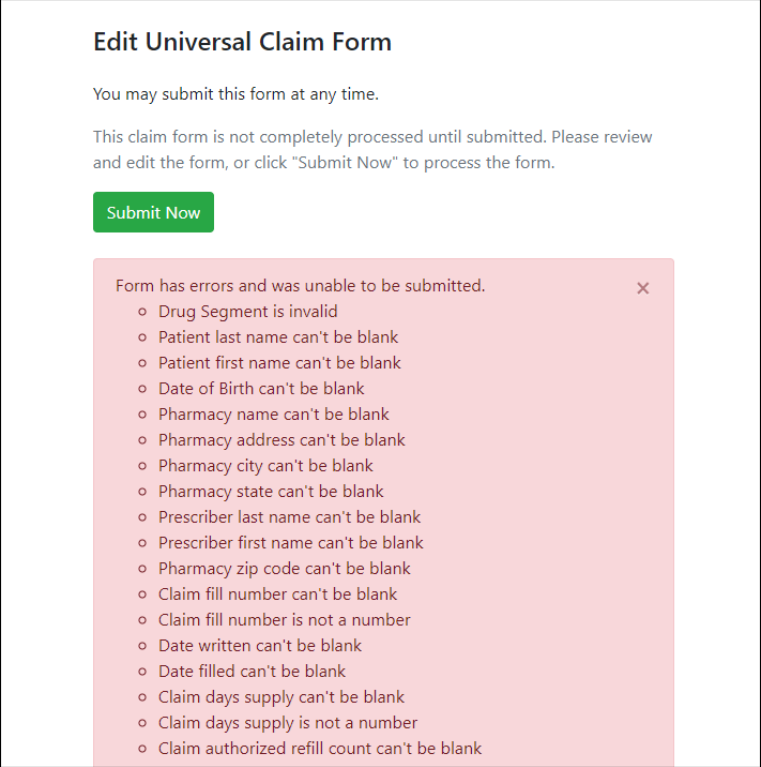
Edit Universal Claim Form

You may submit this form at any time.

This claim form is not completely processed until submitted. Please review and edit the form, or click "Submit Now" to process the form.

Submit Now

Form has errors and was unable to be submitted.

×

- Drug Segment is invalid
- Patient last name can't be blank
- Patient first name can't be blank
- Date of Birth can't be blank
- Pharmacy name can't be blank
- Pharmacy address can't be blank
- Pharmacy city can't be blank
- Pharmacy state can't be blank
- Prescriber last name can't be blank
- Prescriber first name can't be blank
- Pharmacy zip code can't be blank
- Claim fill number can't be blank
- Claim fill number is not a number
- Date written can't be blank
- Date filled can't be blank
- Claim days supply can't be blank
- Claim days supply is not a number
- Claim authorized refill count can't be blank